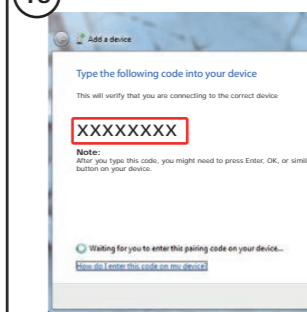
Add a device

Type the following code into your device

This will verify that you are connecting to the correct device

XXXXXXXX

Note:
After you type this code, you might need to press Enter, OK, or simil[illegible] button on your device.

Waiting for you to enter this pairing code on your device...

How do I enter this code on my device?